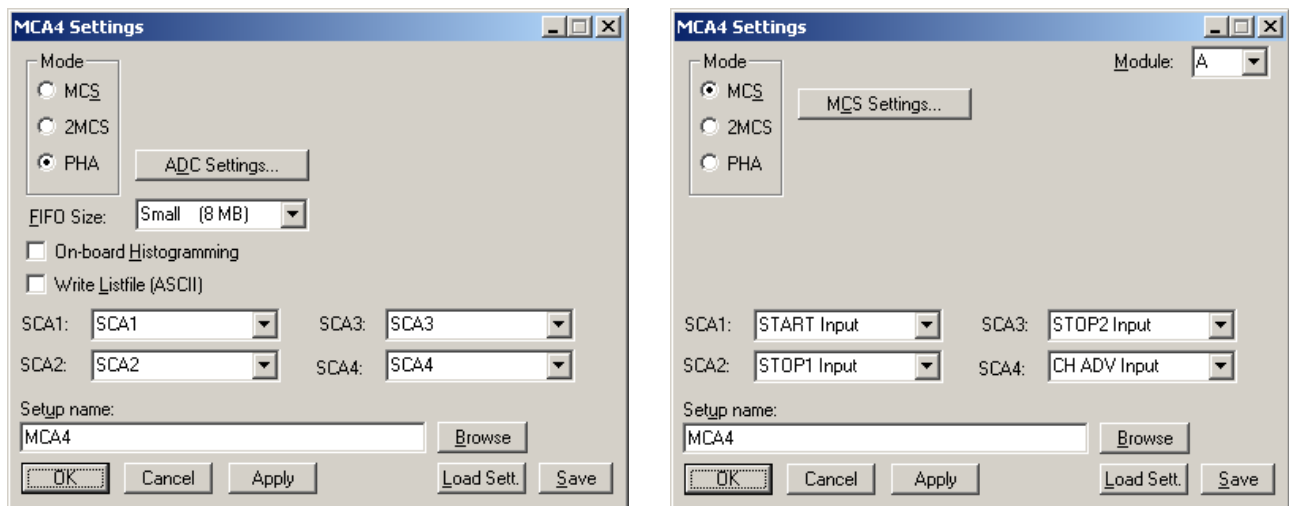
MCA4 Settings

Mode
MCS
2MCS
PHA

ADC Settings...

FIFO Size: Small (8 MB)

On-board Histogramming

Write Listfile (ASCII)

SCA1: SCA1
SCA3: SCA3
SCA2: SCA2
SCA4: SCA4

Setup name:
MCA4
Browse

OK
Cancel
Apply
Load Sett.
Save

MCA4 Settings

Mode
MCS
2MCS
PHA

Module: A

MCS Settings...

SCA1: START Input
SCA3: STOP2 Input
SCA2: STOP1 Input
SCA4: CH ADV Input

Setup name:
MCA4
Browse

OK
Cancel
Apply
Load Sett.
Save